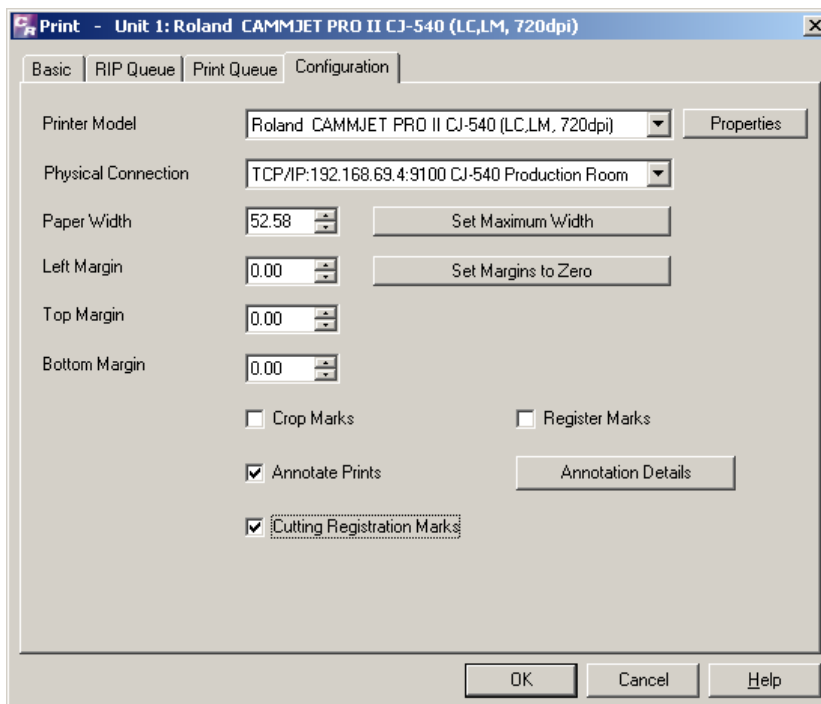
Print - Unit 1: Roland CAMMJET PRO II CJ-540 (LC,LM, 720dpi)

Basic | RIP Queue | Print Queue | Configuration

Printer Model | Roland CAMMJET PRO II CJ-540 (LC,LM, 720dpi) | Properties

Physical Connection | TCP/IP:192.168.69.4:9100 CJ-540 Production Room

Paper Width | 52.58 | Set Maximum Width

Left Margin | 0.00 | Set Margins to Zero

Top Margin | 0.00

Bottom Margin | 0.00

Crop Marks

Register Marks

Annotate Prints

Annotation Details

Cutting Registration Marks

OK | Cancel | Help